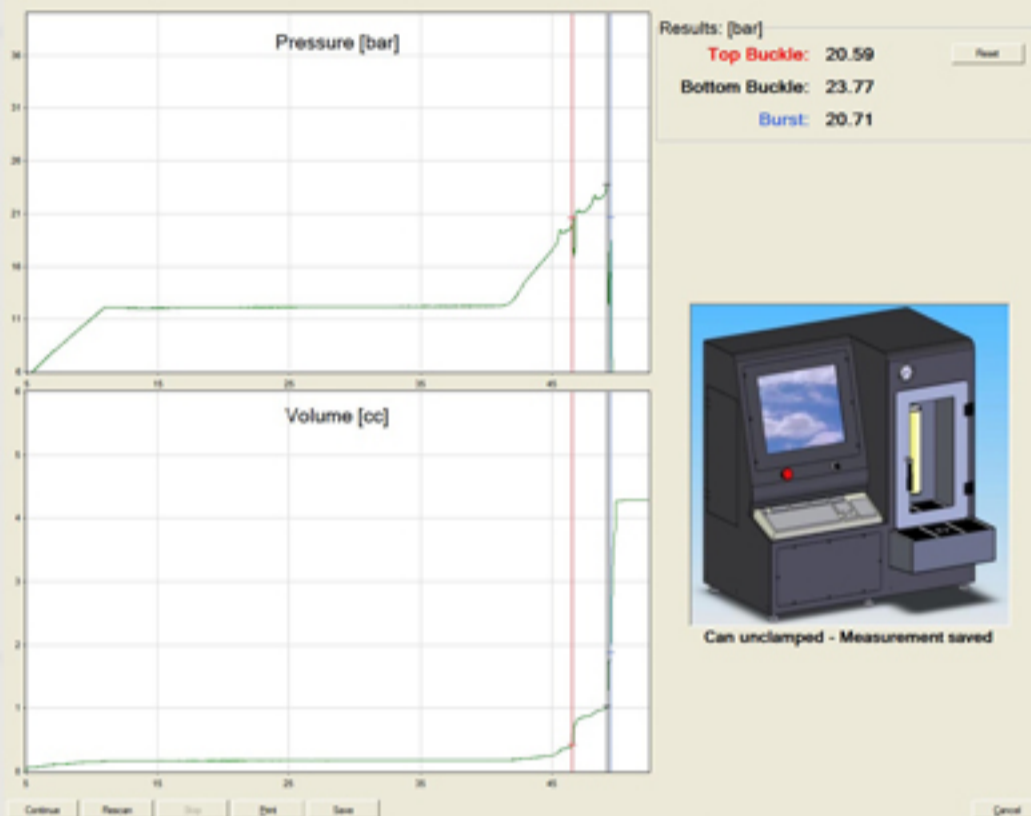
Pressure [bar]

36
31
26
21
16
11
6
5
15
25
35
45

Volume [cc]

6
5
4
3
2
1
0
5
15
25
35
45

Results: [bar]
Top Buckle: 20.59
Bottom Buckle: 23.77
Burst: 20.71
Reset

Can unclamped - Measurement saved

Continue
Rescan
Stop
Print
Save
Cancel